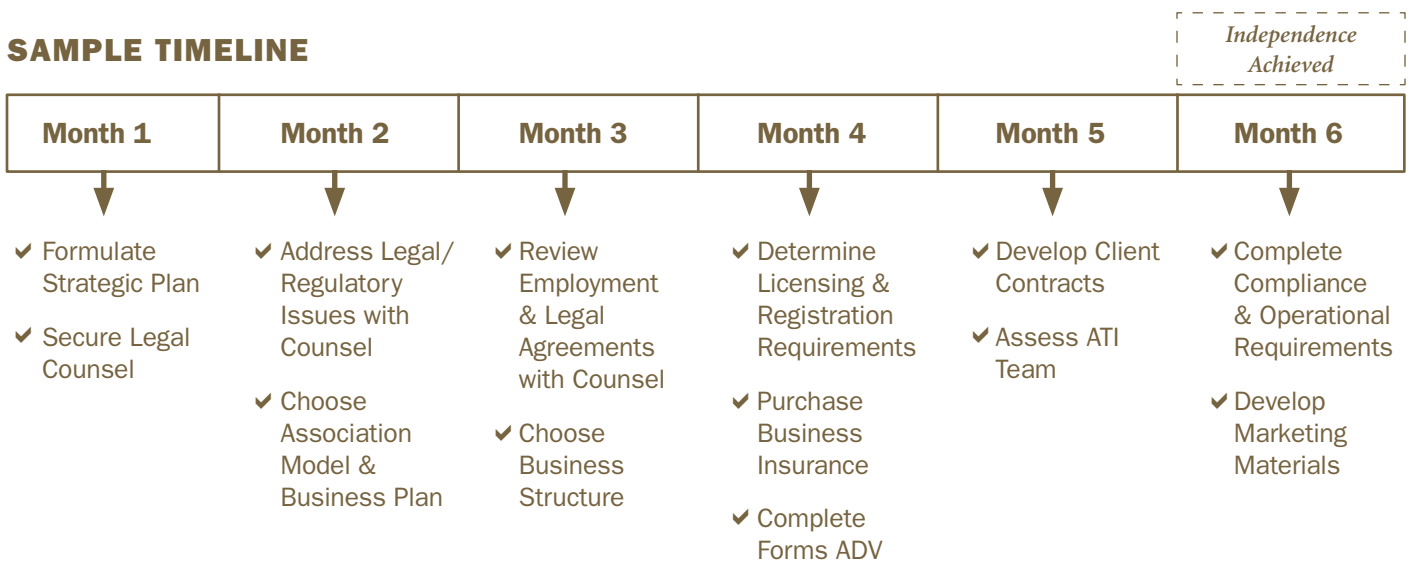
SAMPLE TIMELINE

Independence Achieved

| Month 1 | Month 2 | Month 3 | Month 4 | Month 5 | Month 6 |
|---|---|---|---|---|---|

✔ Formulate Strategic Plan

✔ Secure Legal Counsel

✔ Address Legal/ Regulatory Issues with Counsel

✔ Choose Association Model & Business Plan

✔ Review Employment & Legal Agreements with Counsel

✔ Choose Business Structure

✔ Determine Licensing & Registration Requirements

✔ Purchase Business Insurance

✔ Complete Forms ADV

✔ Develop Client Contracts

✔ Assess ATI Team

✔ Complete Compliance & Operational Requirements

✔ Develop Marketing Materials